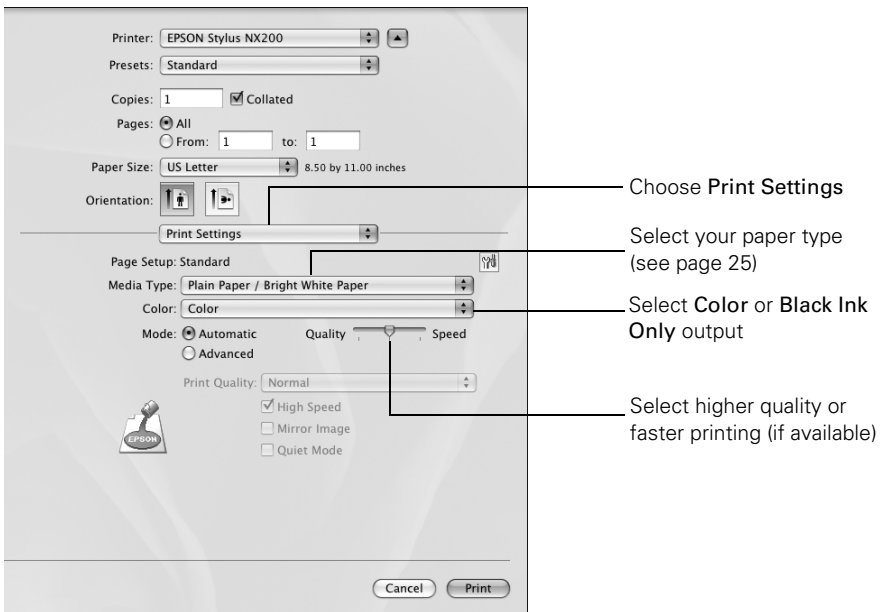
Printer: EPSON Stylus NX200

Presets: Standard

Copies: 1 Collated

Pages: All

From: 1 to: 1

Paper Size: US Letter 8.50 by 11.00 inches

Orientation:

Print Settings

Page Setup: Standard

Media Type: Plain Paper / Bright White Paper

Color: Color

Mode: Automatic Quality Speed

Advanced

Print Quality: Normal

High Speed

Mirror Image

Quiet Mode

EPSON

Cancel Print

Choose Print Settings

Select your paper type (see page 25)

Select Color or Black Ink Only output

Select higher quality or faster printing (if available)